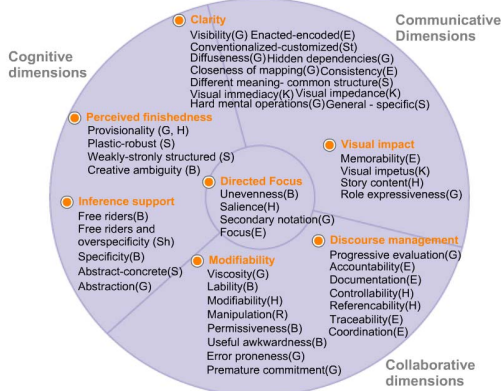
Cognitive dimensions

Communicative Dimensions

Collaborative dimensions

Clarity
Visibility(G) Enacted-encoded(E)
Conventionalized-customized(St)
Diffuseness(G) Hidden dependencies(G)
Closeness of mapping(G) Consistency(E)
Different meaning- common structure(S)
Visual immediacy(K) Visual impedance(K)
Hard mental operations(G) General - specific(G)

Perceived finishedness
Provisionality (G, H)
Plastic-robust (S)
Weakly-stronly structured (S)
Creative ambiguity (B)

Visual impact
Memorability(E)
Visual impetus(K)
Story content(H)
Role expressiveness(G)

Directed Focus
Unevenness(B)
Salience(H)
Secondary notation(G)
Focus(E)

Inference support
Free riders(B)
Free riders and overspecificity (Sh)
Specificity(B)
Abstract-concrete(S)
Abstraction(G)

Discourse management
Progressive evaluation(G)
Accountability(E)
Documentation(E)
Controllability(H)
Referencability(H)
Traceability(E)
Coordination(E)

Modifiability
Viscosity(G)
Lability(B)
Modifiability(H)
Manipulation(R)
Permissiveness(B)
Useful awkwardness(B)
Error proneness(G)
Premature commitment(G)